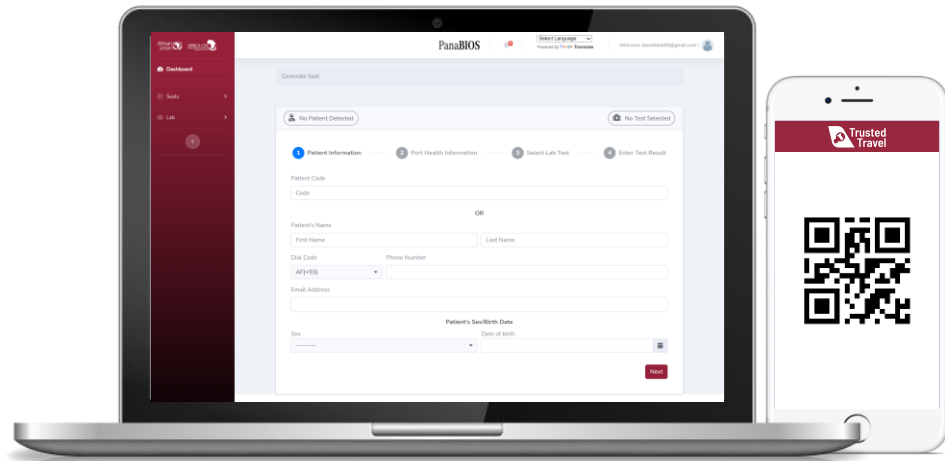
PanaBIOS

Select Language
Powered by Google Translate

Welcome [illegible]@gmail.com !

Dashboard
Seals
Lab

Generate Seal

No Patient Detected
No Test Selected

1 Patient Information
2 Port Health Information
3 Select Lab Test
4 Enter Test Result

Patient Code
Code

OR

Patient's Name
First Name
Last Name

Dial Code
AF(+93)
Phone Number

Email Address

Patient's Sex/Birth Date
Sex
---------
Date of birth

Next

Trusted Travel